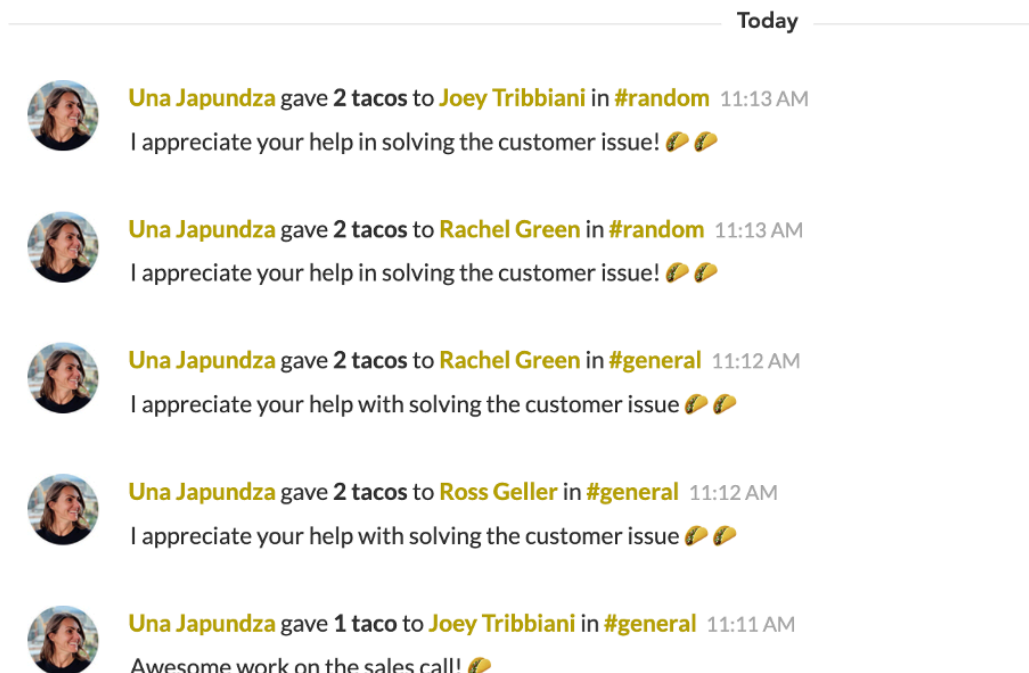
Today

Una Japundza gave 2 tacos to Joey Tribbiani in #random 11:13 AM
I appreciate your help in solving the customer issue! 🌮🌮

Una Japundza gave 2 tacos to Rachel Green in #random 11:13 AM
I appreciate your help in solving the customer issue! 🌮🌮

Una Japundza gave 2 tacos to Rachel Green in #general 11:12 AM
I appreciate your help with solving the customer issue 🌮🌮

Una Japundza gave 2 tacos to Ross Geller in #general 11:12 AM
I appreciate your help with solving the customer issue 🌮🌮

Una Japundza gave 1 taco to Joey Tribbiani in #general 11:11 AM
Awesome work on the sales call! 🌮